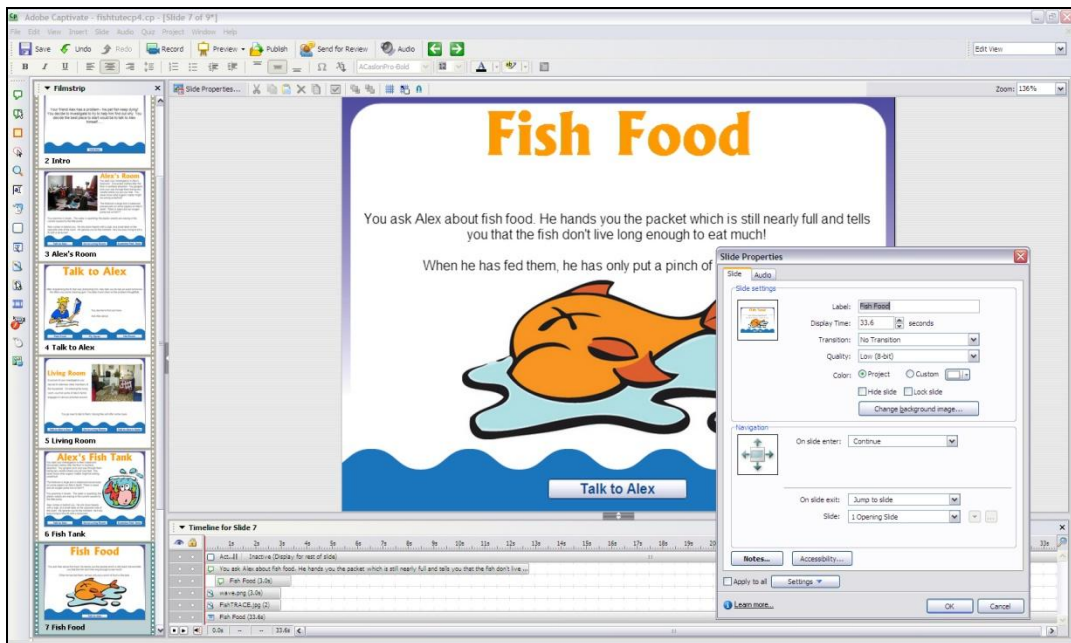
Adobe Captivate - fishtutecp4.cp - [Slide 7 of 9*]

File Edit View Insert Slide Audio Quiz Project Window Help

Save Undo Redo Record Preview Publish Send for Review Audio

Edit View

ACaslonPro-Bold

Filmstrip

2 Intro

Alex's Room

3 Alex's Room

Talk to Alex

4 Talk to Alex

Living Room

5 Living Room

Alex's Fish Tank

6 Fish Tank

Fish Food

7 Fish Food

Slide Properties...

Zoom: 136%

Fish Food

You ask Alex about fish food. He hands you the packet which is still nearly full and tells you that the fish don't live long enough to eat much!

When he has fed them, he has only put a pinch of

Talk to Alex

Timeline for Slide 7

Act...II Inactive (Display for rest of slide)

You ask Alex about fish food. He hands you the packet which is still nearly full and tells you that the fish don't live ...

Fish Food (3.0s)

wave.png (3.0s)

FishTRACE.jpg (2)

Fish Food (33.6s)

0.0s 33.6s

Slide Properties

Slide Audio

Slide settings

Label: Fish Food

Display Time: 33.6 seconds

Transition: No Transition

Quality: Low (8-bit)

Color: Project Custom

Hide slide Lock slide

Change background image...

Navigation

On slide enter: Continue

On slide exit: Jump to slide

Slide: 1 Opening Slide

Notes... Accessibility...

Apply to all Settings

Learn more... OK Cancel